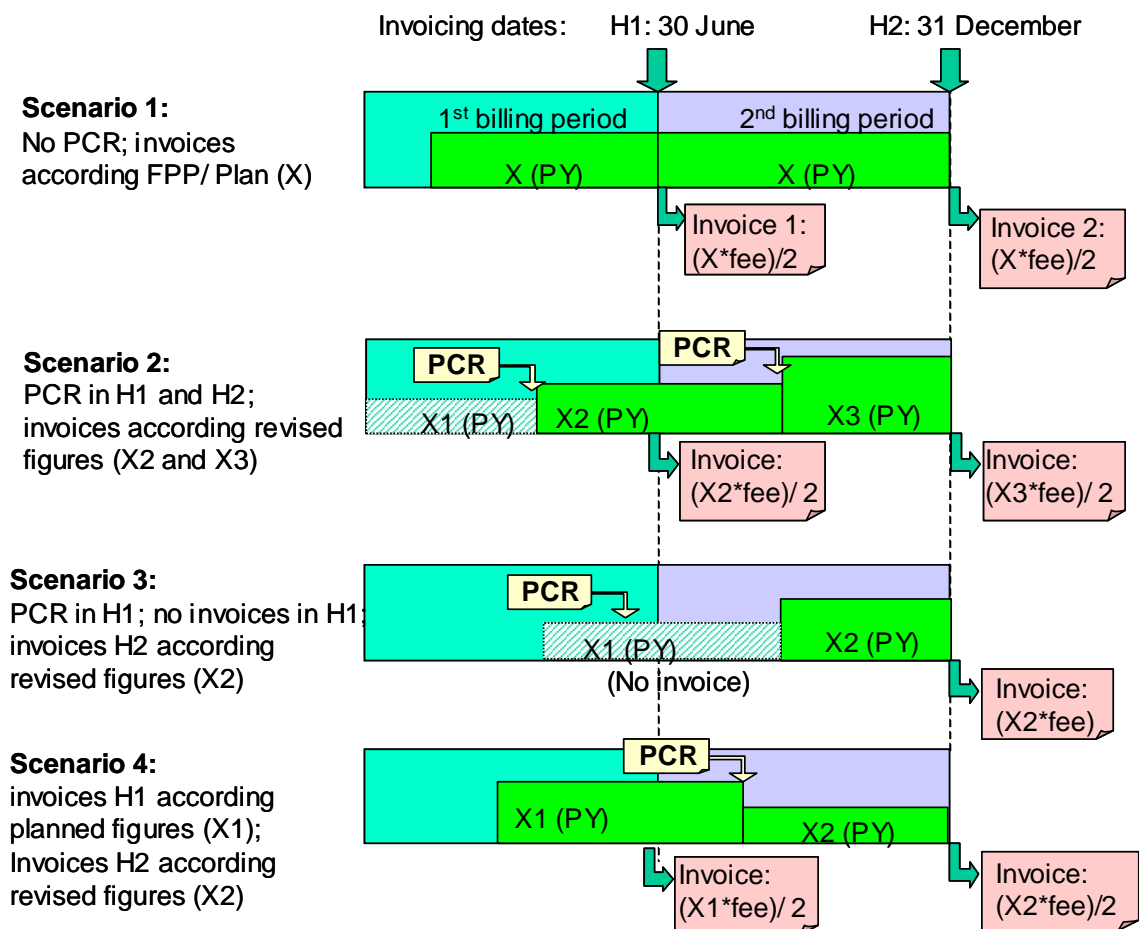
Invoicing dates: H1: 30 June H2: 31 December

**Scenario 1:**
No PCR; invoices according FPP/ Plan (X)

1$^{st}$ billing period

2$^{nd}$ billing period

X (PY)

X (PY)

Invoice 1: (X*fee)/2

Invoice 2: (X*fee)/2

**Scenario 2:**
PCR in H1 and H2; invoices according revised figures (X2 and X3)

PCR

PCR

X1 (PY)

X2 (PY)

X3 (PY)

Invoice: (X2*fee)/ 2

Invoice: (X3*fee)/ 2

**Scenario 3:**
PCR in H1; no invoices in H1; invoices H2 according revised figures (X2)

PCR

X1 (PY)
(No invoice)

X2 (PY)

Invoice: (X2*fee)

**Scenario 4:**
invoices H1 according planned figures (X1); Invoices H2 according revised figures (X2)

PCR

X1 (PY)

X2 (PY)

Invoice: (X1*fee)/ 2

Invoice: (X2*fee)/2